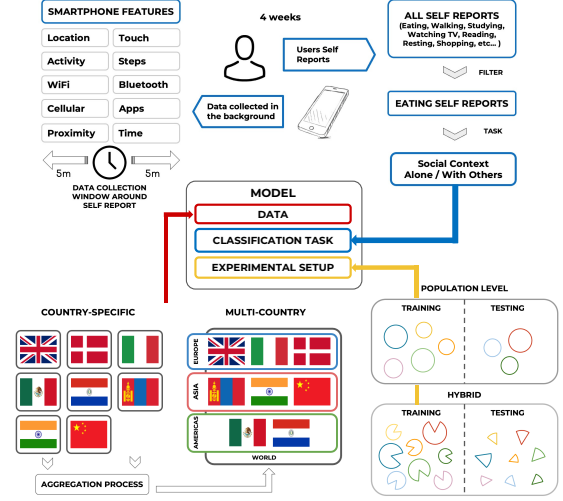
SMARTPHONE FEATURES

| Location | Touch |
|---|---|
| Activity | Steps |
| WiFi | Bluetooth |
| Cellular | Apps |
| Proximity | Time |

5m

5m

DATA COLLECTION WINDOW AROUND SELF REPORT

4 weeks

Users Self Reports

Data collected in the background

ALL SELF REPORTS (Eating, Walking, Studying, Watching TV, Reading, Resting, Shopping, etc... )

FILTER

EATING SELF REPORTS

TASK

Social Context Alone / With Others

MODEL

DATA

CLASSIFICATION TASK

EXPERIMENTAL SETUP

POPULATION LEVEL

TRAINING

TESTING

HYBRID

TRAINING

TESTING

COUNTRY-SPECIFIC

MULTI-COUNTRY

EUROPE

ASIA

AMERICAS

WORLD

AGGREGATION PROCESS